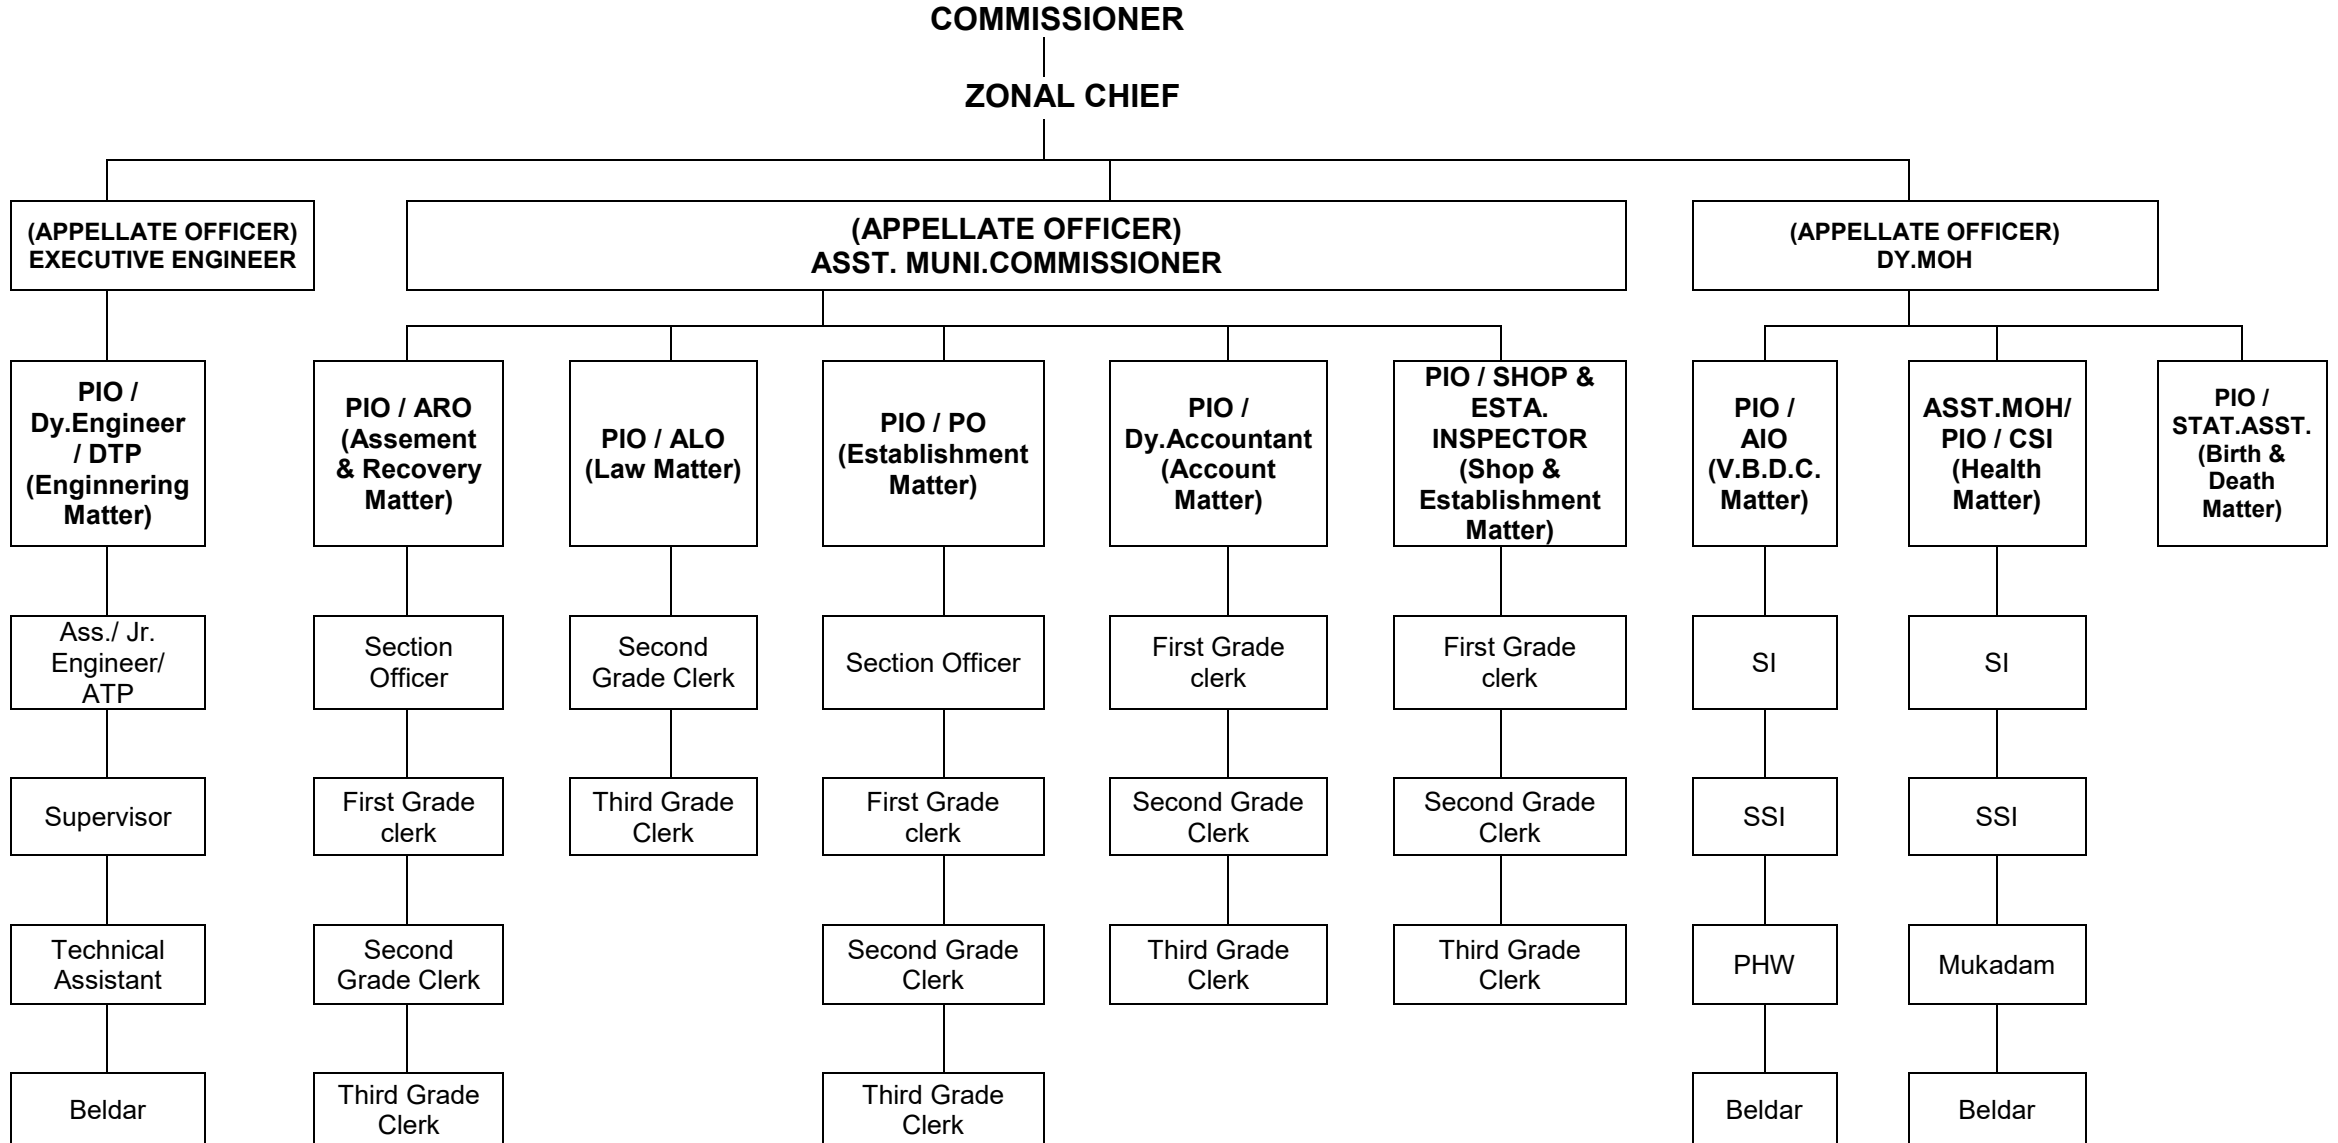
COMMISSIONER

ZONAL CHIEF

(APPELLATE OFFICER) EXECUTIVE ENGINEER

(APPELLATE OFFICER) ASST. MUNI.COMMISSIONER

(APPELLATE OFFICER) DY.MOH

PIO / Dy.Engineer / DTP (Enginnering Matter)

Ass./ Jr. Engineer/ ATP

Supervisor

Technical Assistant

Beldar

PIO / ARO (Assement & Recovery Matter)

Section Officer

First Grade clerk

Second Grade Clerk

Third Grade Clerk

PIO / ALO (Law Matter)

Second Grade Clerk

Third Grade Clerk

PIO / PO (Establishment Matter)

Section Officer

First Grade clerk

Second Grade Clerk

Third Grade Clerk

PIO / Dy.Accountant (Account Matter)

First Grade clerk

Second Grade Clerk

Third Grade Clerk

PIO / SHOP & ESTA. INSPECTOR (Shop & Establishment Matter)

First Grade clerk

Second Grade Clerk

Third Grade Clerk

PIO / AIO (V.B.D.C. Matter)

SI

SSI

PHW

Beldar

ASST.MOH/ PIO / CSI (Health Matter)

SI

SSI

Mukadam

Beldar

PIO / STAT.ASST. (Birth & Death Matter)